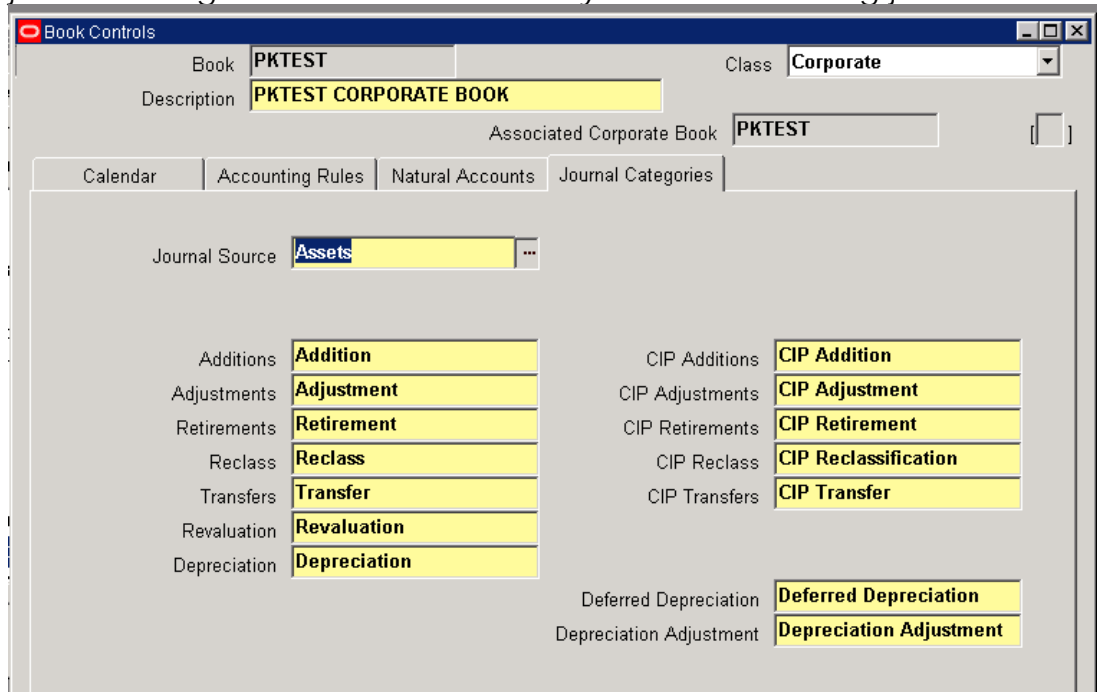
Book Controls

Book PKTEST

Class Corporate

Description PKTEST CORPORATE BOOK

Associated Corporate Book PKTEST

[ ]

Calendar | Accounting Rules | Natural Accounts | Journal Categories

Journal Source Assets ...

| | | | |
|---|---|---|---|
| Additions | Addition | CIP Additions | CIP Addition |
| Adjustments | Adjustment | CIP Adjustments | CIP Adjustment |
| Retirements | Retirement | CIP Retirements | CIP Retirement |
| Reclass | Reclass | CIP Reclass | CIP Reclassification |
| Transfers | Transfer | CIP Transfers | CIP Transfer |
| Revaluation | Revaluation | | |
| Depreciation | Depreciation | | |

Deferred Depreciation Deferred Depreciation

Depreciation Adjustment Depreciation Adjustment